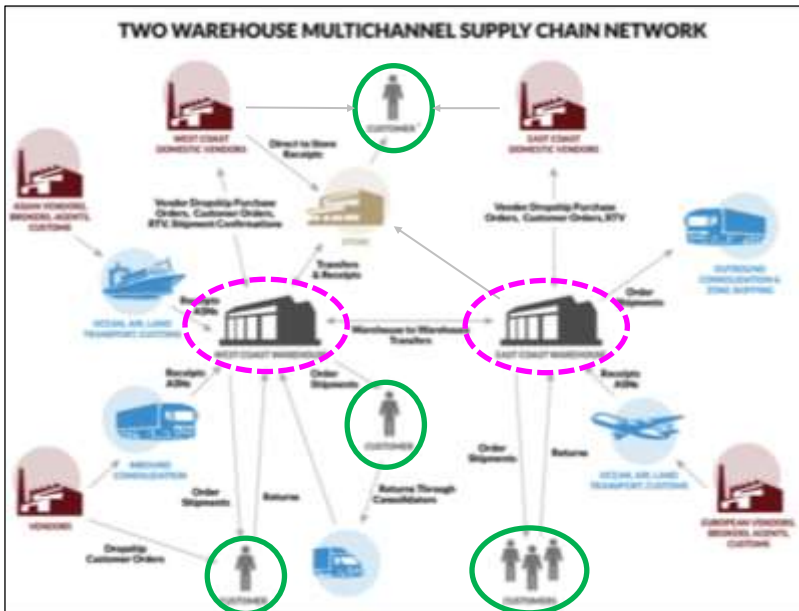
TWO WAREHOUSE MULTICHANNEL SUPPLY CHAIN NETWORK

CUSTOMER

WEST COAST DOMESTIC VENDORS

EAST COAST DOMESTIC VENDORS

Direct to Store Receipts

ASIAN VENDORS, BROKERS, AGENTS, CUSTOMS

Vendor Dropship Purchase Orders, Customer Orders, RTV, Shipment Confirmations

STORE

Vendor Dropship Purchase Orders, Customer Orders, RTV

OUTBOUND CONSOLIDATION & ZONE SKIPPING

Transfers & Receipts

Receipts ASNs

OCEAN, AIR, LAND TRANSPORT, CUSTOMS

WEST COAST WAREHOUSE

Warehouse to Warehouse Transfers

EAST COAST WAREHOUSE

Order Shipments

Receipts ASNs

Order Shipments

Receipts ASNs

CUSTOMER

INBOUND CONSOLIDATION

Order Shipments

Returns

OCEAN, AIR, LAND TRANSPORT, CUSTOMS

Order Shipments

Returns

Returns Through Consolidators

EUROPEAN VENDORS, BROKERS, AGENTS, CUSTOMS

VENDORS

Dropship Customer Orders

CUSTOMER

CUSTOMERS